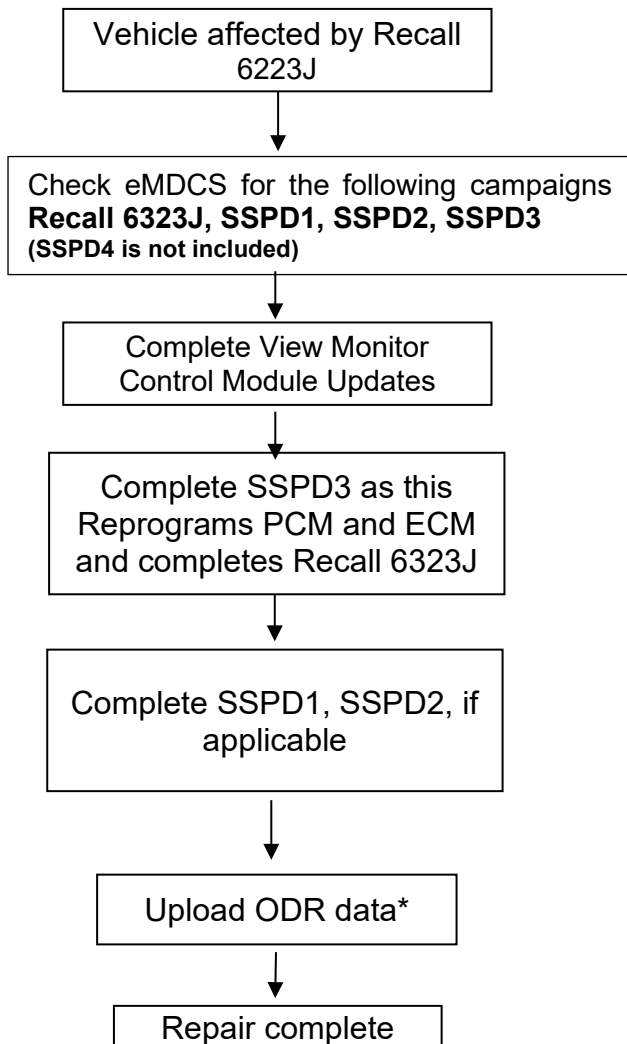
Vehicle affected by Recall 6223J

Check eMDCS for the following campaigns **Recall 6323J, SSPD1, SSPD2, SSPD3** **(SSPD4 is not included)**

Complete View Monitor Control Module Updates

Complete SSPD3 as this Reprograms PCM and ECM and completes Recall 6323J

Complete SSPD1, SSPD2, if applicable

Upload ODR data*

Repair complete